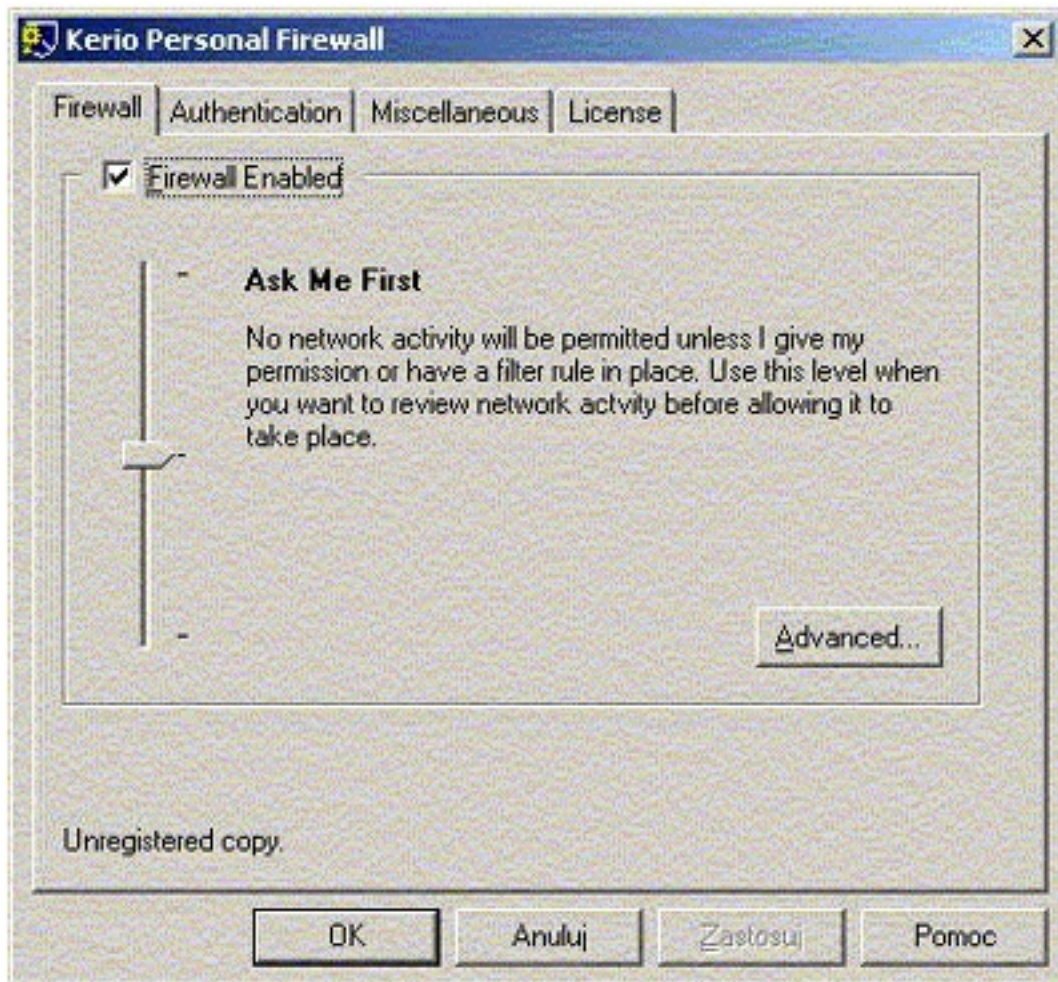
Kerio Personal Firewall

Firewall | Authentication | Miscellaneous | License

Firewall Enabled

Ask Me First

No network activity will be permitted unless I give my permission or have a filter rule in place. Use this level when you want to review network actvity before allowing it to take place.

Advanced...

Unregistered copy.

OK | Anuluj | Zastosuj | Pomoc